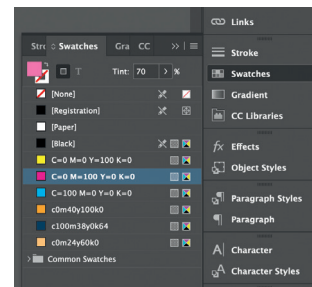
Links

Stre Swatches Gra CC

Stroke

Tint: 70 > %

Swatches

[None]

Gradient

[Registration]

CC Libraries

[Paper]

[Black]

Effects

C=0 M=0 Y=100 K=0

Object Styles

C=0 M=100 Y=0 K=0

C=100 M=0 Y=0 K=0

Paragraph Styles

c0m40y100k0

Paragraph

c100m38y0k64

c0m24y60k0

Common Swatches

Character

Character Styles